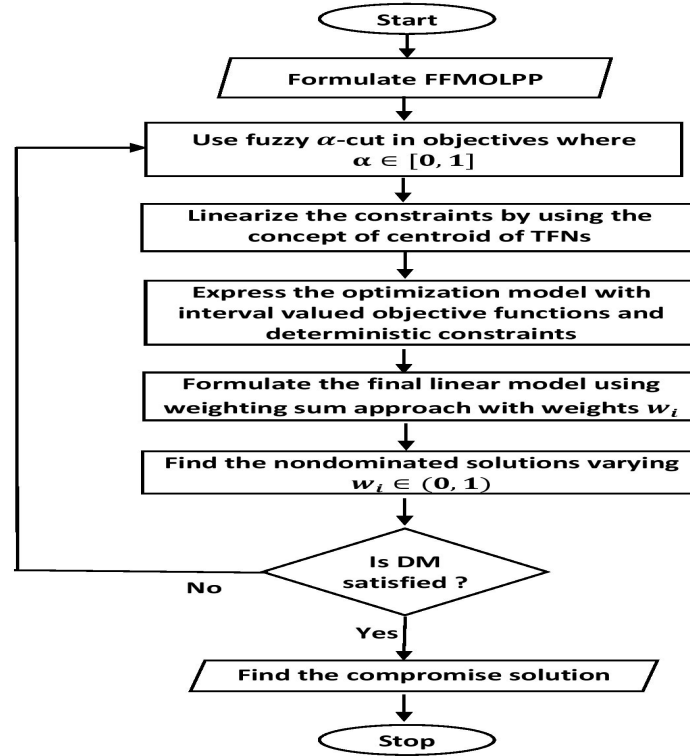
Start

Formulate FFMOLPP

Use fuzzy $\alpha$-cut in objectives where $\alpha \in [0, 1]$

Linearize the constraints by using the concept of centroid of TFNs

Express the optimization model with interval valued objective functions and deterministic constraints

Formulate the final linear model using weighting sum approach with weights $w_i$

Find the nondominated solutions varying $w_i \in (0, 1)$

Is DM satisfied ?

No

Yes

Find the compromise solution

Stop